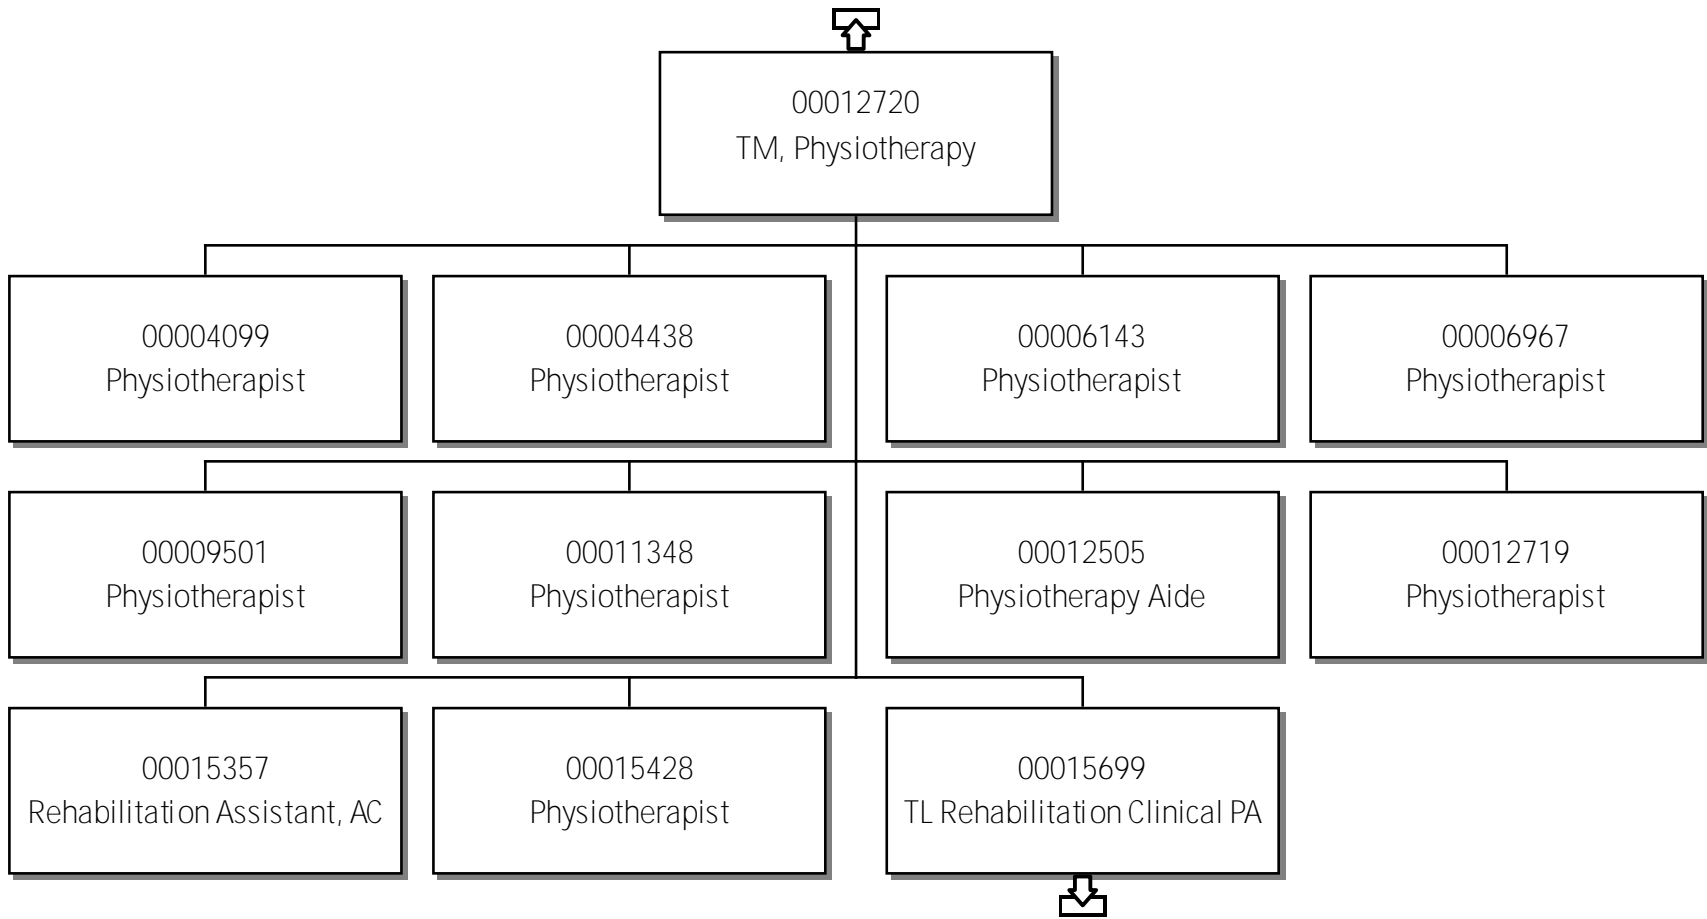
00012720
TM, Physiotherapy

00004099
Physiotherapist

00004438
Physiotherapist

00006143
Physiotherapist

00006967
Physiotherapist

00009501
Physiotherapist

00011348
Physiotherapist

00012505
Physiotherapy Aide

00012719
Physiotherapist

00015357
Rehabilitation Assistant, AC

00015428
Physiotherapist

00015699
TL Rehabilitation Clinical PA